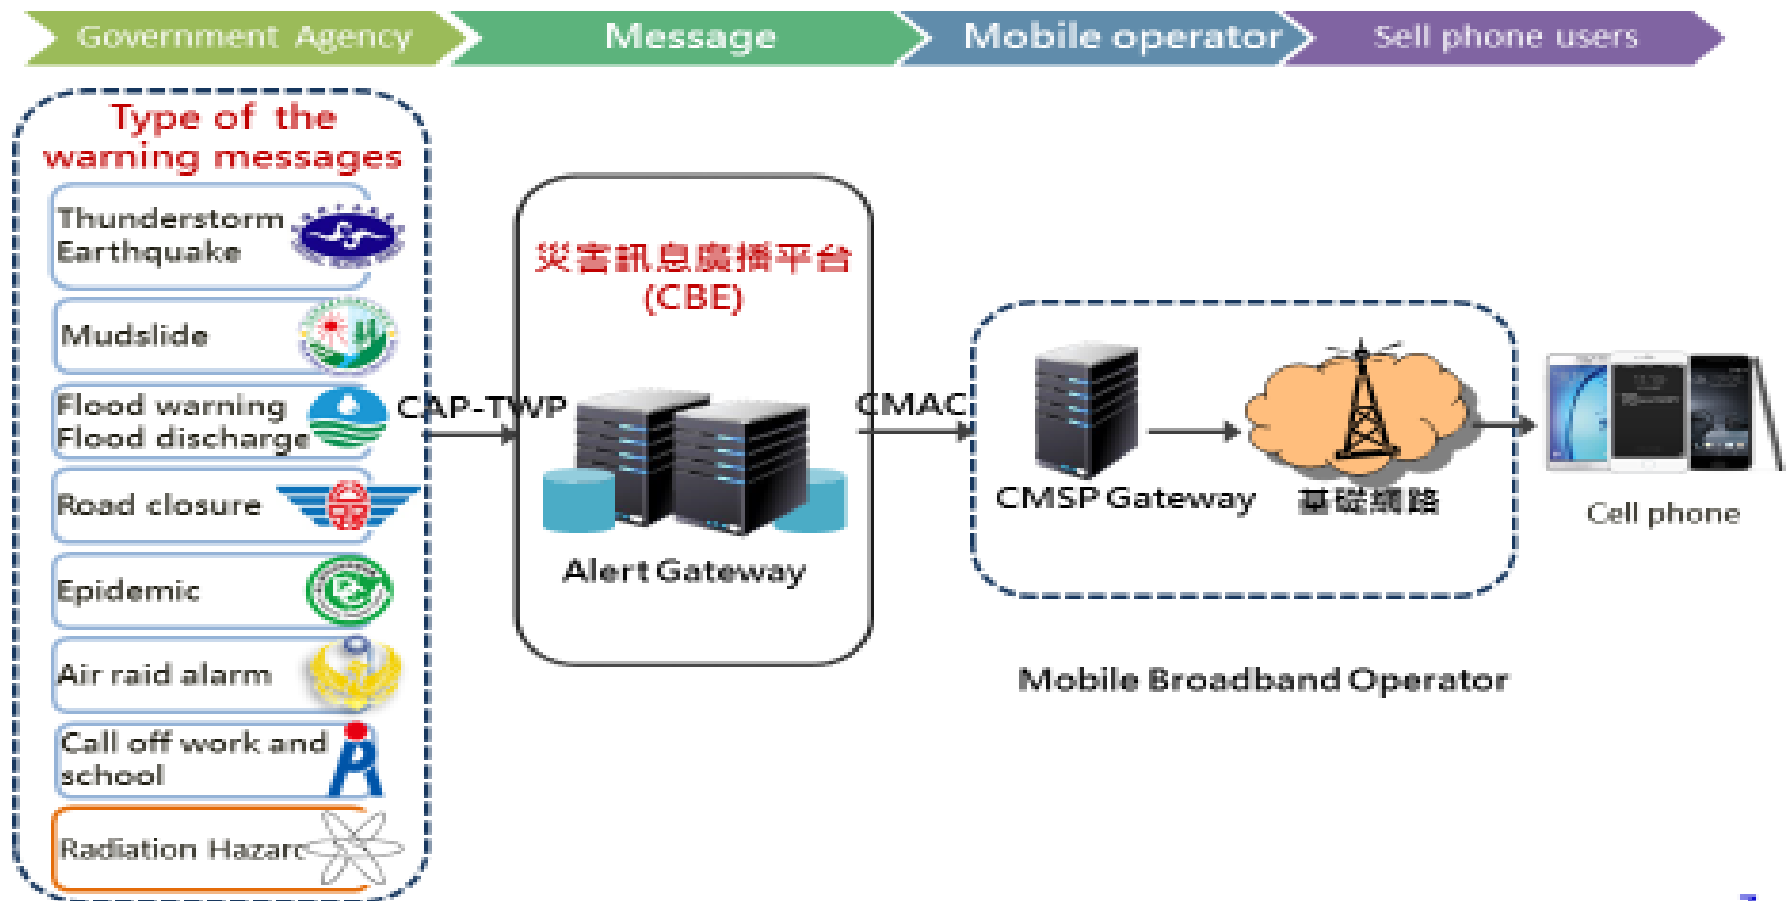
Government Agency
Message
Mobile operator
Sell phone users

Type of the warning messages

Thunderstorm
Earthquake

Mudslide

Flood warning
Flood discharge

Road closure

Epidemic

Air raid alarm

Call off work and school

Radiation Hazarc

CAP-TWP

災害訊息廣播平台
(CBE)

Alert Gateway

CMAC

CMSP Gateway

基礎網路

Cell phone

Mobile Broadband Operator